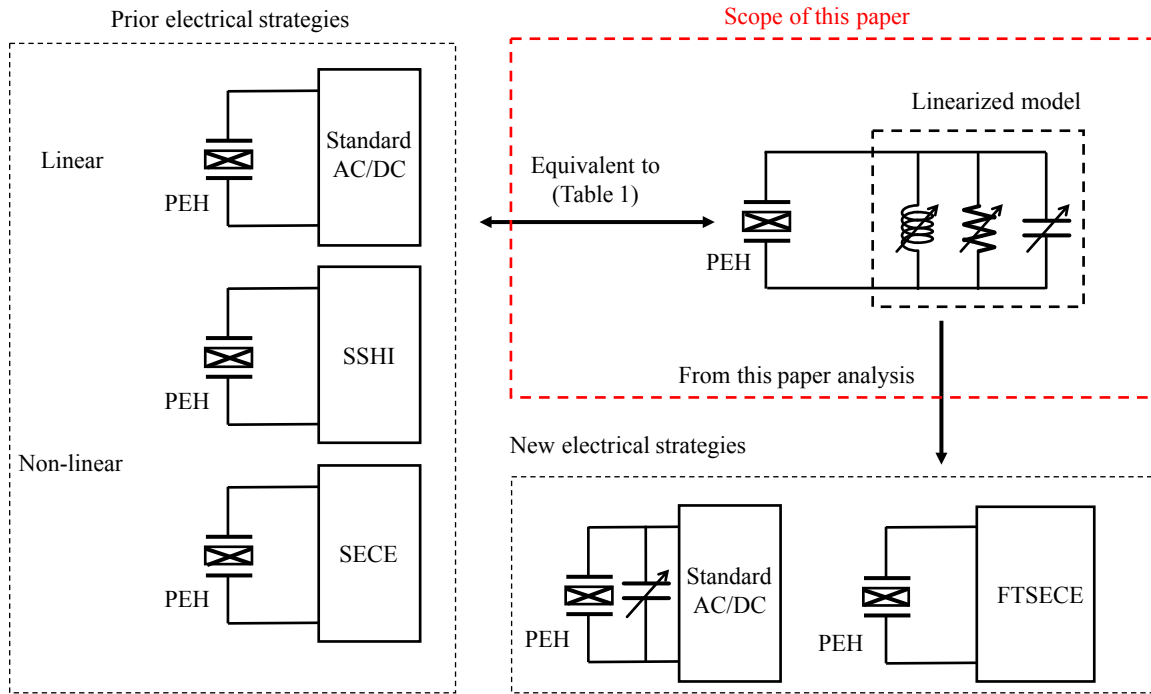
Prior electrical strategies

Linear

PEH

Standard AC/DC

PEH

SSHI

Non-linear

PEH

SECE

Scope of this paper

Equivalent to (Table 1)

Linearized model

PEH

From this paper analysis

New electrical strategies

PEH

Standard AC/DC

PEH

FTSECE